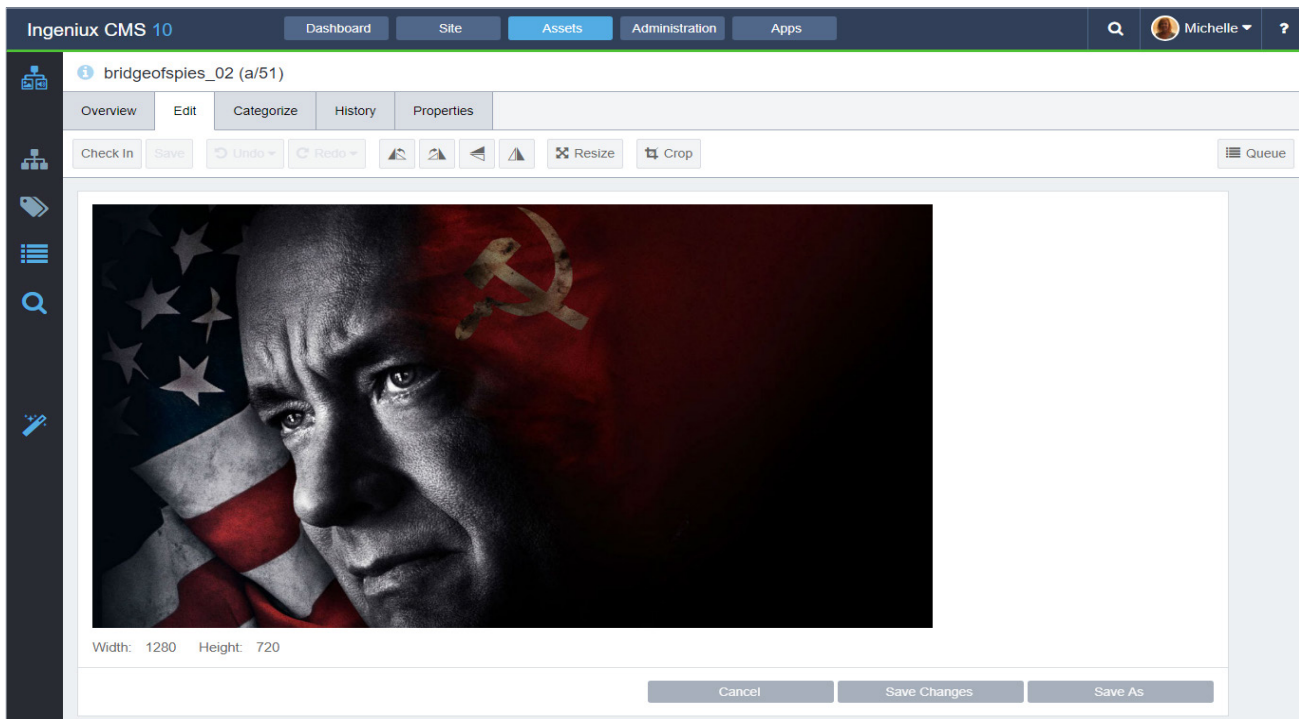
Ingeniux CMS 10

Dashboard Site Assets Administration Apps

Michelle ?

bridgeofspies_02 (a/51)

Overview Edit Categorize History Properties

Check In Save Undo Redo Resize Crop Queue

Width: 1280 Height: 720

Cancel Save Changes Save As